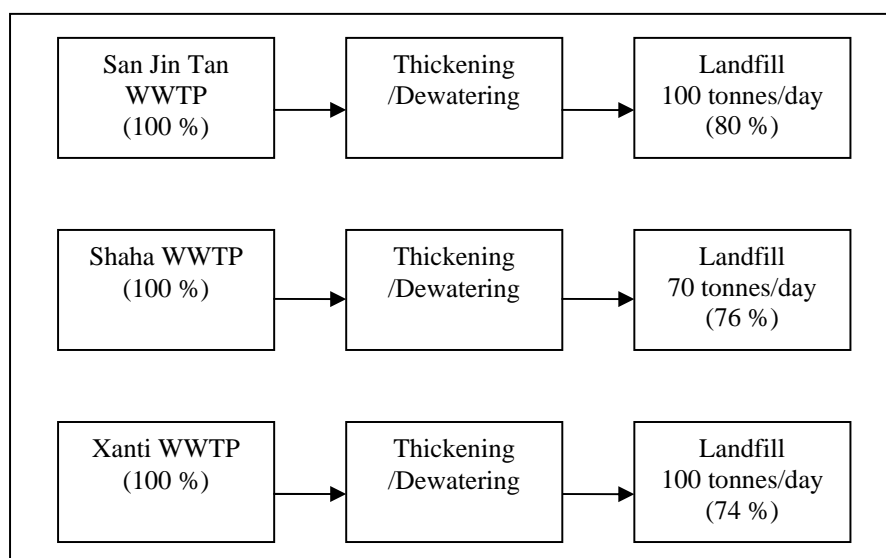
San Jin Tan WWTP (100 %)

Thickening /Dewatering

Landfill 100 tonnes/day (80 %)

Shaha WWTP (100 %)

Thickening /Dewatering

Landfill 70 tonnes/day (76 %)

Xanti WWTP (100 %)

Thickening /Dewatering

Landfill 100 tonnes/day (74 %)